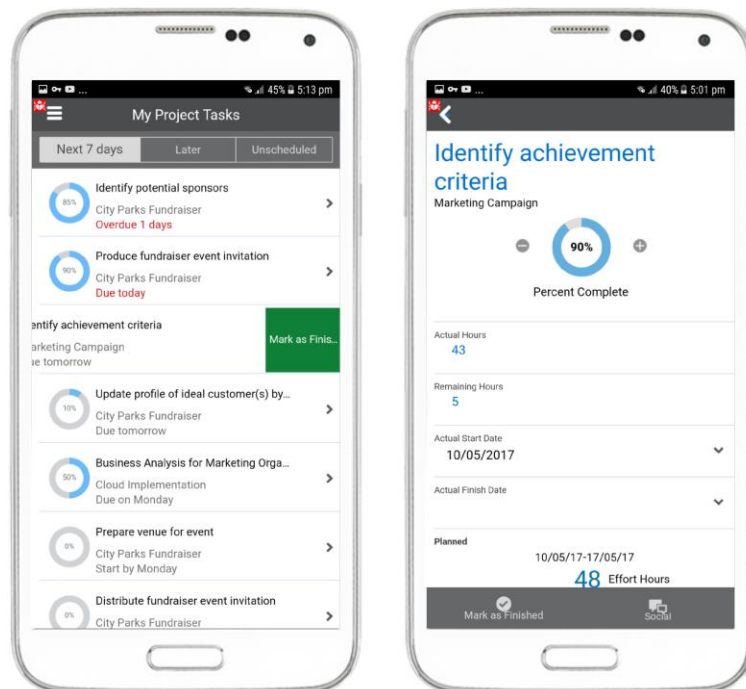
45% 5:13 pm

My Project Tasks

Next 7 days | Later | Unscheduled

85%
Identify potential sponsors
City Parks Fundraiser
Overdue 1 days

90%
Produce fundraiser event invitation
City Parks Fundraiser
Due today

entify achievement criteria
arketing Campaign
ue tomorrow
Mark as Finis...

10%
Update profile of ideal customer(s) by...
City Parks Fundraiser
Due tomorrow

50%
Business Analysis for Marketing Orga...
Cloud Implementation
Due on Monday

0%
Prepare venue for event
City Parks Fundraiser
Start by Monday

0%
Distribute fundraiser event invitation
City Parks Fundraiser

40% 5:01 pm

Identify achievement criteria
Marketing Campaign

90%
Percent Complete

Actual Hours
43

Remaining Hours
5

Actual Start Date
10/05/2017

Actual Finish Date

Planned
10/05/17-17/05/17
48 Effort Hours

Mark as Finished
Social